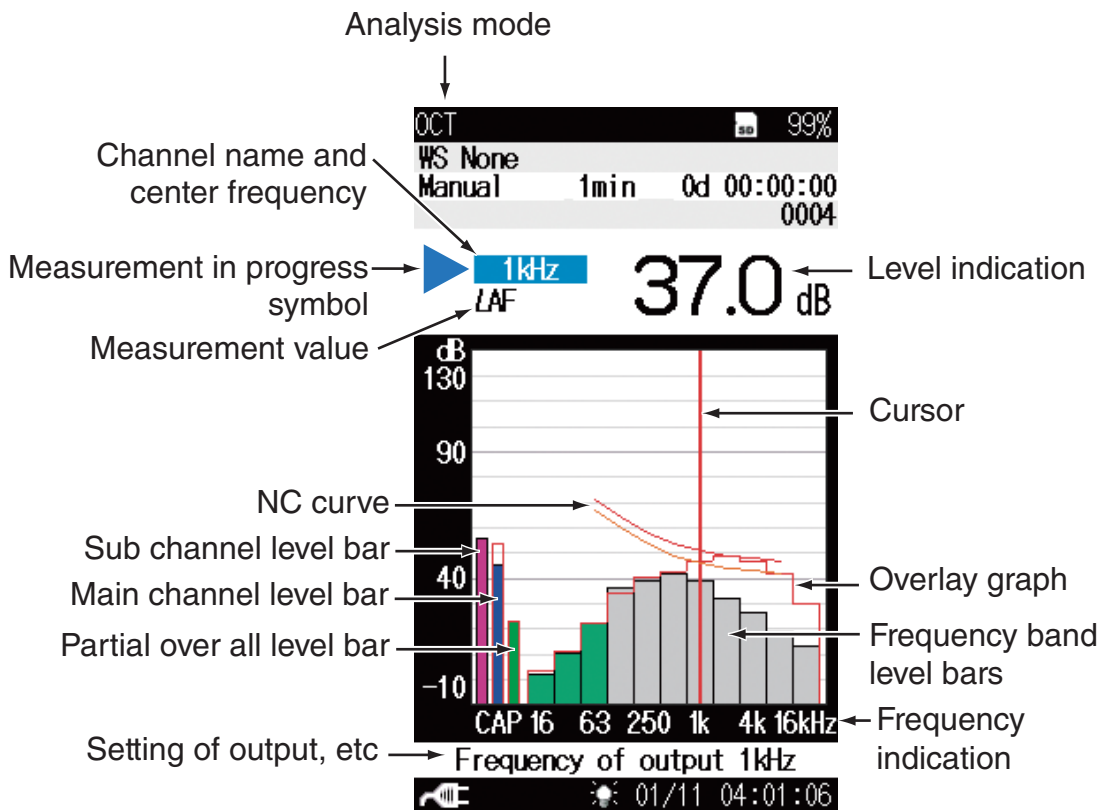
Analysis mode

OCT
SD 99%
WS None
Manual 1min 0d 00:00:00
0004

Channel name and center frequency

Measurement in progress symbol

1kHz

37.0 dB

Level indication

LAF

Measurement value

dB
130
90
40
-10

Cursor

NC curve

Sub channel level bar

Main channel level bar

Partial over all level bar

Overlay graph

Frequency band level bars

CAP 16 63 250 1k 4k 16kHz

Frequency indication

Setting of output, etc

Frequency of output 1kHz

01/11 04:01:06